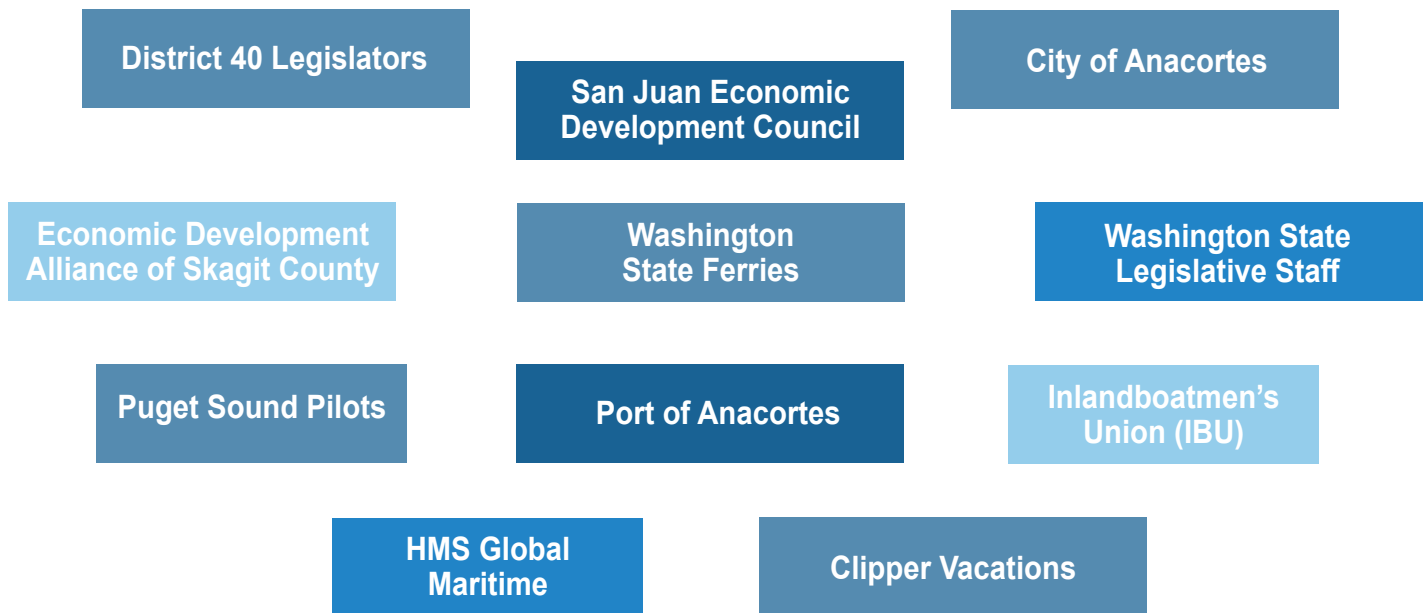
District 40 Legislators

San Juan Economic Development Council

City of Anacortes

Economic Development Alliance of Skagit County

Washington State Ferries

Washington State Legislative Staff

Puget Sound Pilots

Port of Anacortes

Inlandboatmen's Union (IBU)

HMS Global Maritime

Clipper Vacations